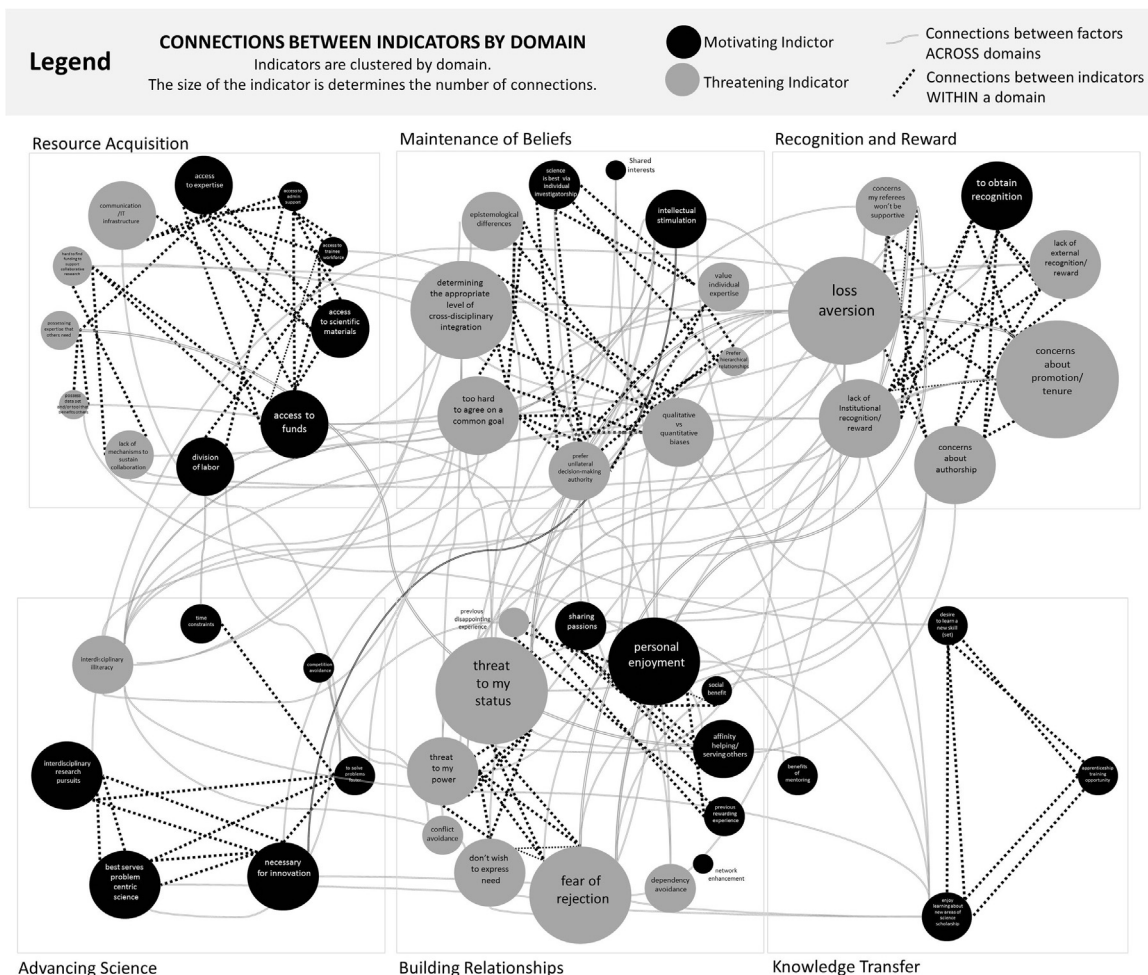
Legend

CONNECTIONS BETWEEN INDICATORS BY DOMAIN
Indicators are clustered by domain.
The size of the indicator is determines the number of connections.

Motivating Indictor
Threatening Indicator

Connections between factors ACROSS domains
Connections between indicators WITHIN a domain

Resource Acquisition

access to expertise
communication /IT infrastructure
access to admin support
access to trainee workforce
hard to find funding to support collaborative research
access to scientific materials
possessing expertise that others need
possess data set need or tool that can help others
access to funds
lack of mechanisms to sustain collaboration
division of labor

Maintenance of Beliefs

Shared interests
science is best via individual investigatorship
intellectual stimulation
epistemological differences
determining the appropriate level of cross-disciplinary integration
value individual expertise
prefer hierarchical relationships
too hard to agree on a common goal
qualitative vs quantitative biases
prefer unilateral decision-making authority

Recognition and Reward

concerns my referees won't be supportive
to obtain recognition
lack of external recognition/ reward
loss aversion
concerns about promotion/ tenure
lack of institutional recognition/ reward
concerns about authorship

time constraints
interdisciplinary illiteracy
competition avoidance
interdisciplinary research pursuits
to solve problems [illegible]
best serves problem centric science
necessary for innovation

Advancing Science

previous disappointing experience
sharing passions
personal enjoyment
threat to my status
social benefit
affinity helping/ serving others
threat to my power
benefits of mentoring
previous rewarding experience
conflict avoidance
don't wish to express need
fear of rejection
dependency avoidance
network enhancement

Building Relationships

desire to learn a new skill (set)
apprenticeship training opportunity
enjoy learning about new areas of science scholarship

Knowledge Transfer